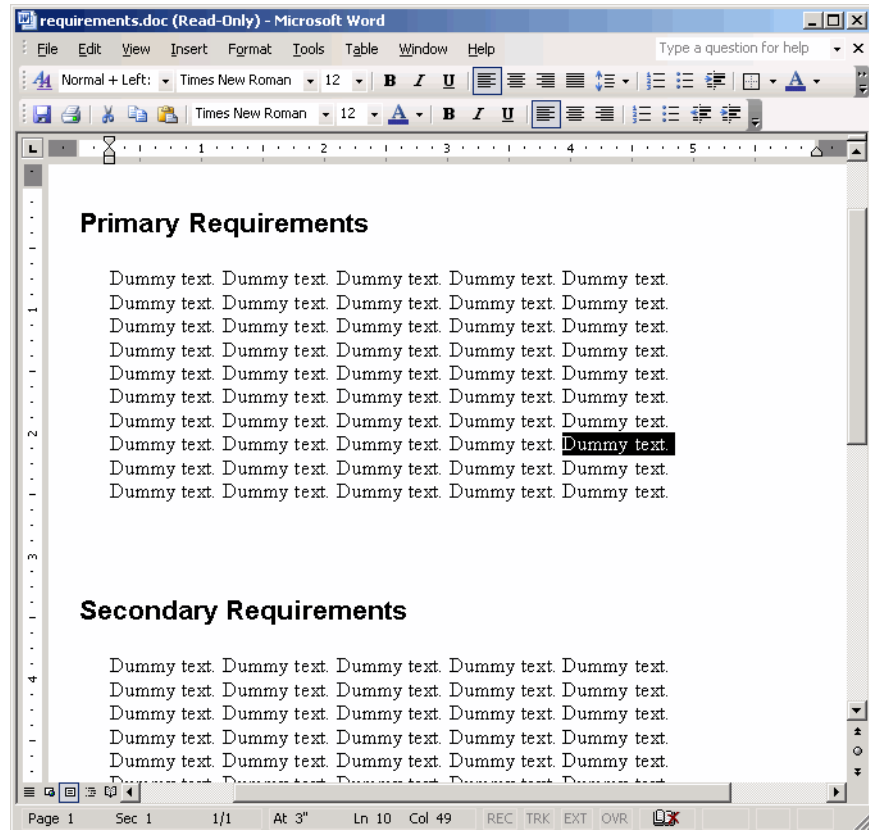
requirements.doc (Read-Only) - Microsoft Word

File Edit View Insert Format Tools Table Window Help

Type a question for help

Normal + Left: Times New Roman 12 B I U

Times New Roman 12 A B I U

1 2 3 4 5

Primary Requirements

Dummy text. Dummy text. Dummy text. Dummy text. Dummy text. Dummy text. Dummy text. Dummy text. Dummy text. Dummy text. Dummy text. Dummy text. Dummy text. Dummy text. Dummy text. Dummy text. Dummy text. Dummy text. Dummy text. Dummy text. Dummy text. Dummy text. Dummy text. Dummy text. Dummy text. Dummy text. Dummy text. Dummy text. Dummy text. Dummy text. Dummy text. Dummy text. Dummy text. Dummy text. Dummy text. Dummy text. Dummy text. Dummy text. Dummy text. Dummy text. Dummy text. Dummy text. Dummy text. Dummy text. Dummy text. Dummy text. Dummy text. Dummy text. Dummy text. Dummy text.

Secondary Requirements

Dummy text. Dummy text. Dummy text. Dummy text. Dummy text. Dummy text. Dummy text. Dummy text. Dummy text. Dummy text. Dummy text. Dummy text. Dummy text. Dummy text. Dummy text. Dummy text. Dummy text. Dummy text. Dummy text. Dummy text. Dummy text. Dummy text. Dummy text. Dummy text. Dummy text. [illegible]

Page 1 Sec 1 1/1 At 3" Ln 10 Col 49 REC TRK EXT OVR